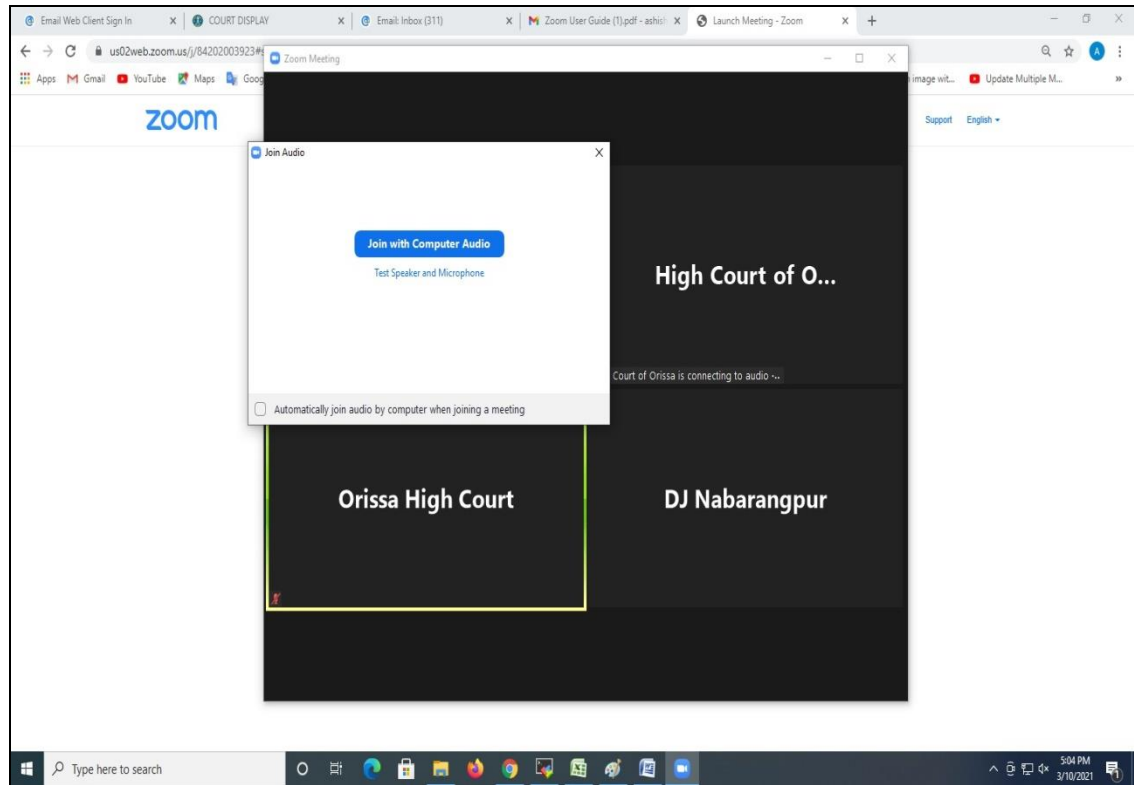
Email Web Client Sign In
COURT DISPLAY
Email: Inbox (311)
Zoom User Guide (1).pdf - ashis
Launch Meeting - Zoom

us02web.zoom.us/j/84202003923#

Apps Gmail YouTube Maps Goog

image wit... Update Multiple M...

zoom

Support English

Zoom Meeting

Join Audio

Join with Computer Audio

Test Speaker and Microphone

Automatically join audio by computer when joining a meeting

High Court of O...

Court of Orissa is connecting to audio ...

Orissa High Court

DJ Nabarangpur

Type here to search

5:04 PM
3/10/2021